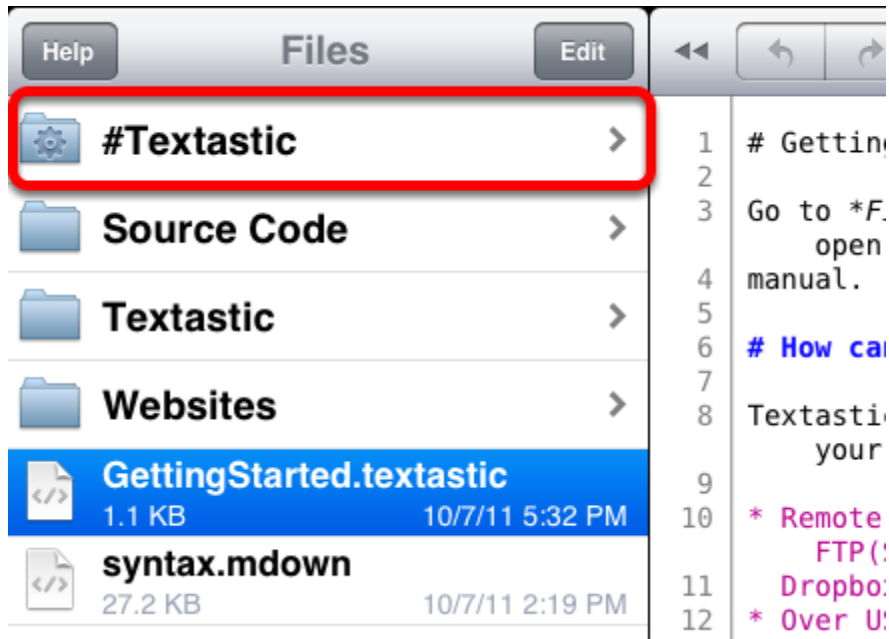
Help Files Edit

#Textastic

Source Code

Textastic

Websites

GettingStarted.textastic
1.1 KB 10/7/11 5:32 PM

syntax.mdown
27.2 KB 10/7/11 2:19 PM

1 # Getting
2
3 Go to *F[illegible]
open
4 manual.
5
6 # How ca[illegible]
7
8 Textasti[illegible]
your
9
10 * Remote
FTP([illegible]
11 Dropbo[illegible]
12 * Over U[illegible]